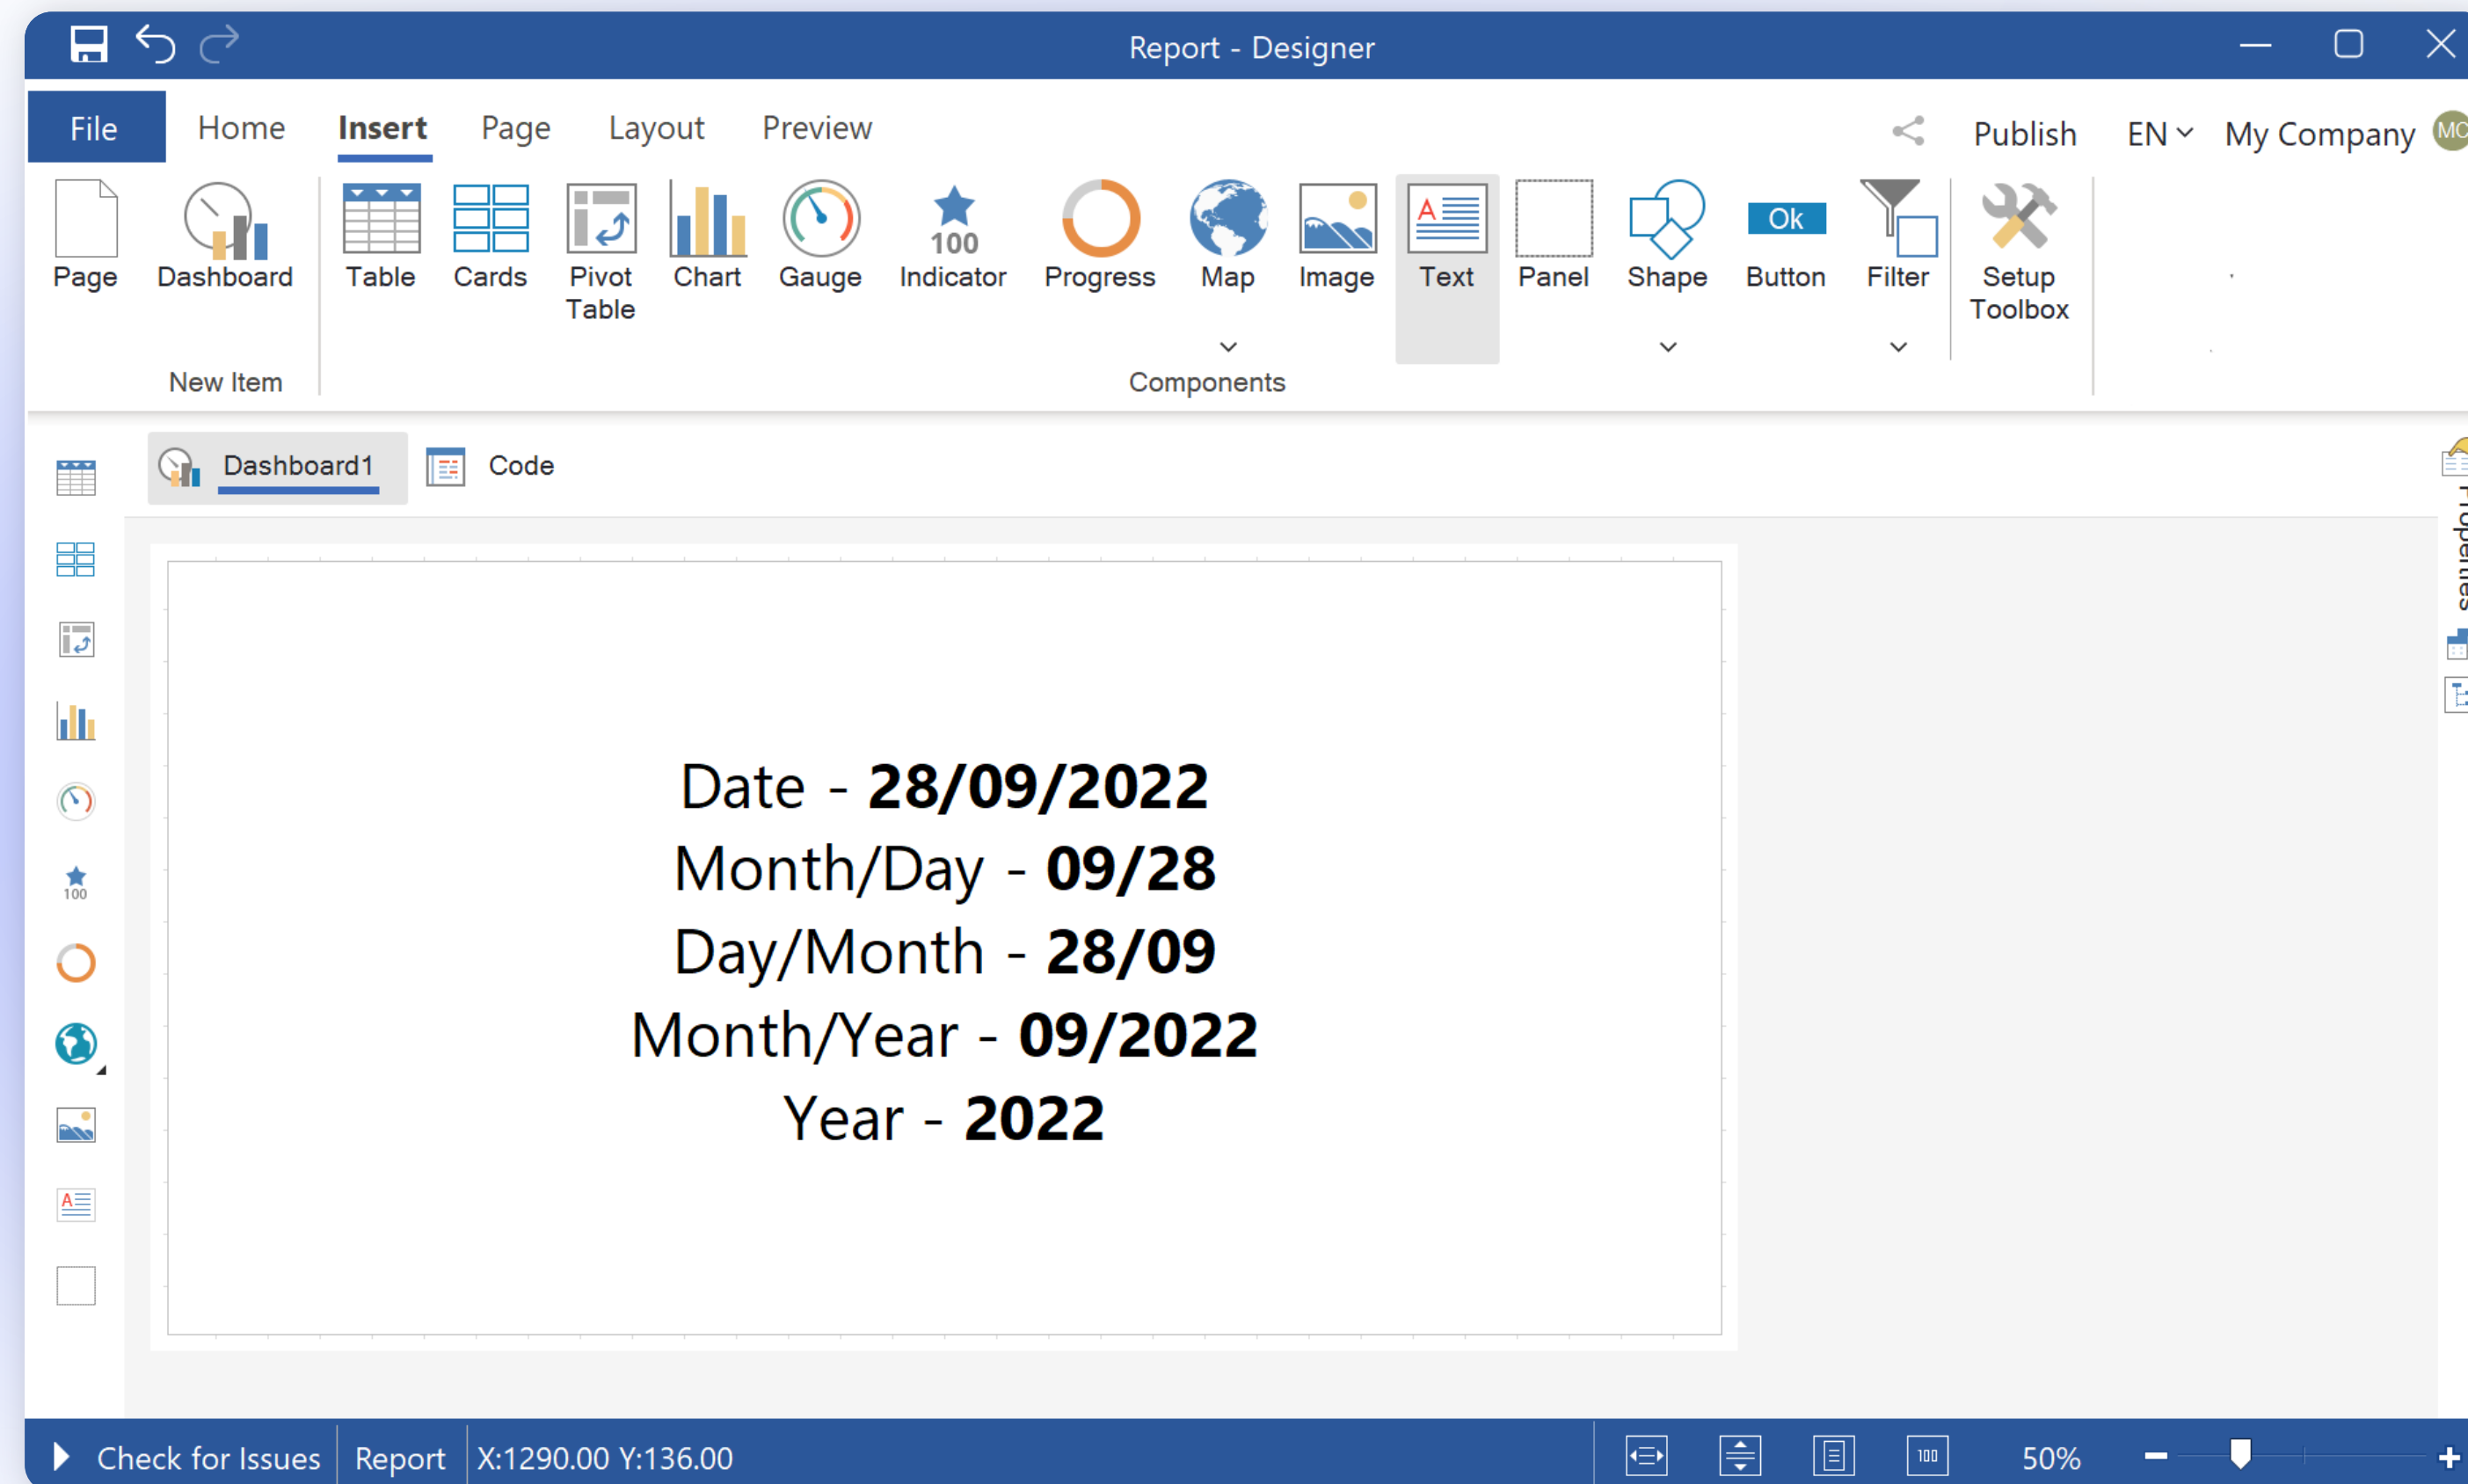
Report - Designer

File Home Insert Page Layout Preview Publish EN My Company MC

Page Dashboard
New Item

Table Cards Pivot Table Chart Gauge 100 Indicator Progress Map Image Text Panel Shape Ok Button Filter Setup Toolbox
Components

Dashboard1 Code

Date - **28/09/2022**
Month/Day - **09/28**
Day/Month - **28/09**
Month/Year - **09/2022**
Year - **2022**

100

Properties

Check for Issues Report X:1290.00 Y:136.00 100 50%